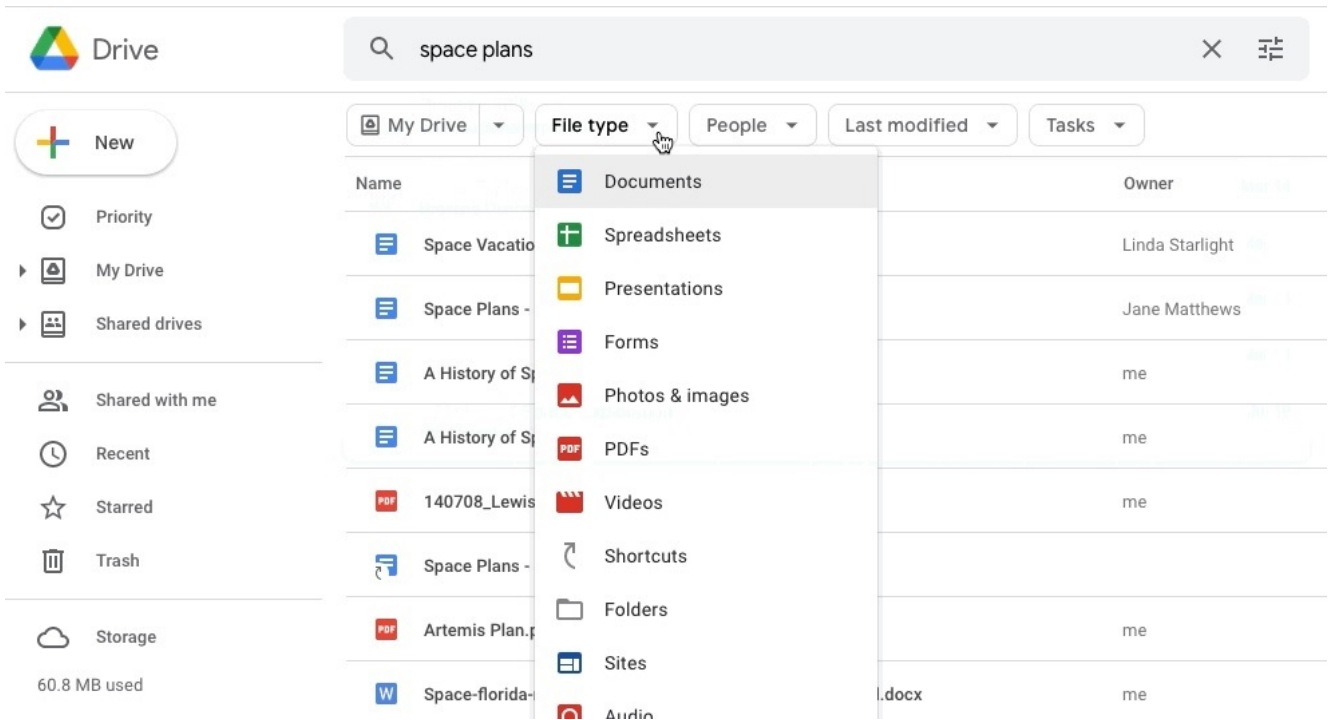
Drive

space plans

New

Priority

My Drive

Shared drives

Shared with me

Recent

Starred

Trash

Storage

60.8 MB used

My Drive

File type

People

Last modified

Tasks

Name

Owner

Space Vacatio

Linda Starlight

Space Plans -

Jane Matthews

A History of Sp

me

A History of Sp

me

PDF 140708_Lewis

me

Space Plans -

PDF Artemis Plan.p

me

W Space-florida-

l.docx

me

Documents

Spreadsheets

Presentations

Forms

Photos & images

PDF PDFs

Videos

Shortcuts

Folders

Sites

Audio